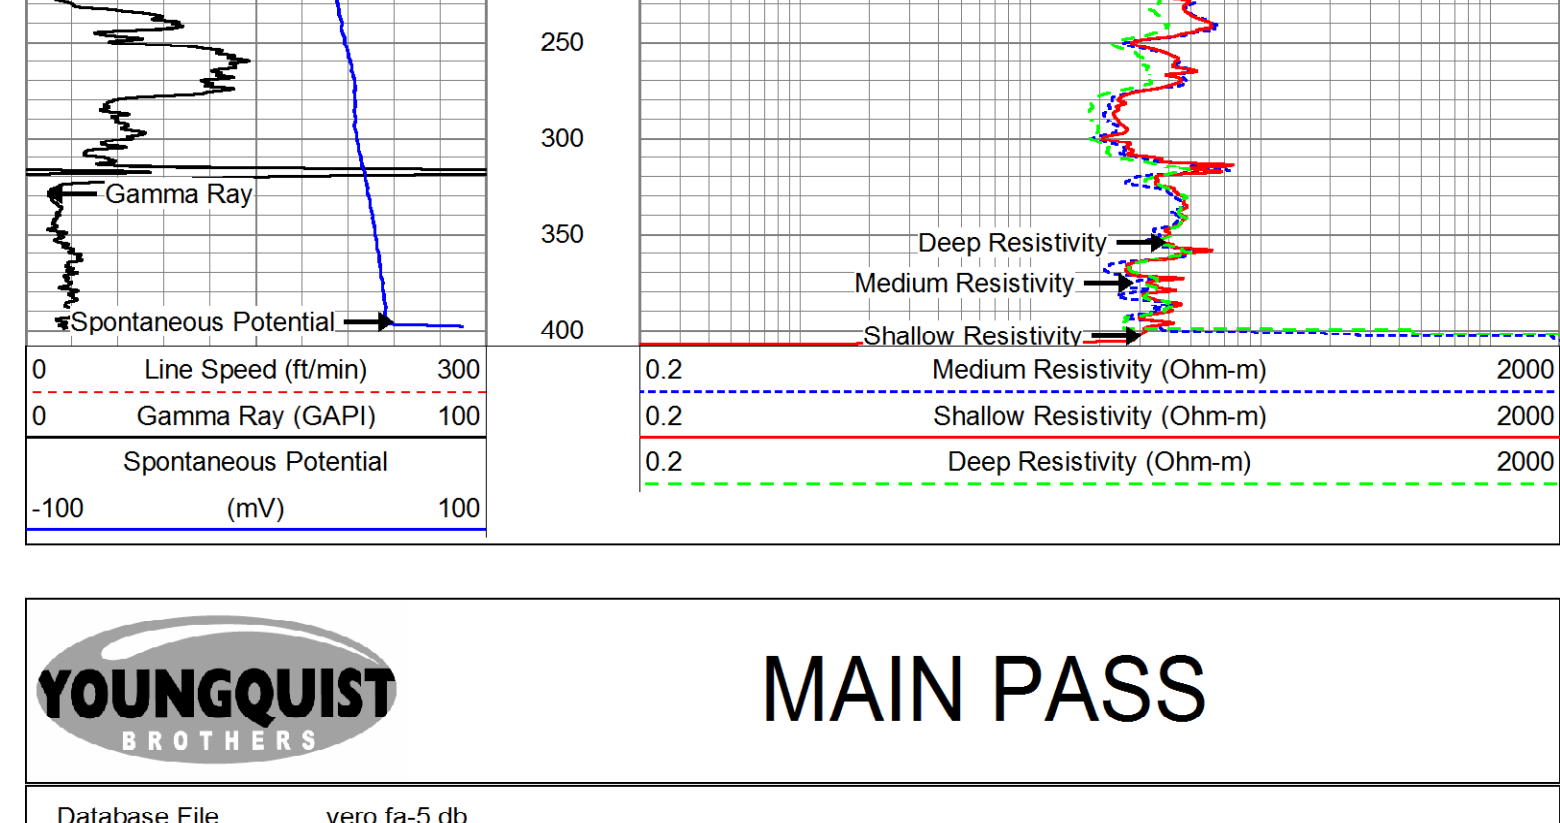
Gamma Ray

Spontaneous Potential

250

300

350

400

Deep Resistivity

Medium Resistivity

Shallow Resistivity

| 0 | Line Speed (ft/min) | 300 |
|---|---|---|
| 0 | Gamma Ray (GAPI) | 100 |
| | Spontaneous Potential | |
| -100 | (mV) | 100 |

| 0.2 | Medium Resistivity (Ohm-m) | 2000 |
|---|---|---|
| 0.2 | Shallow Resistivity (Ohm-m) | 2000 |
| 0.2 | Deep Resistivity (Ohm-m) | 2000 |

YOUNGQUIST BROTHERS

MAIN PASS

Database File vero fa-5.db